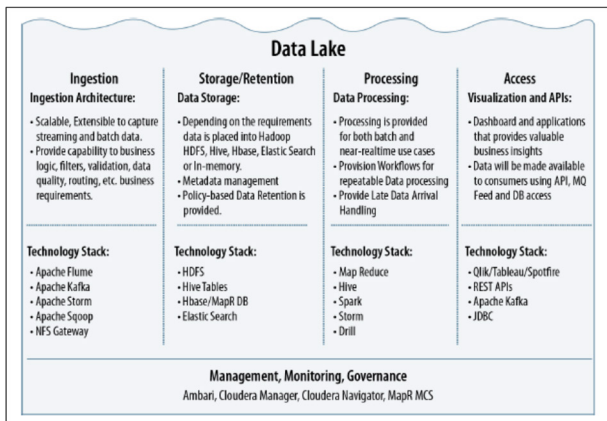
Data Lake

Ingestion

Ingestion Architecture:

- Scalable, Extensible to capture streaming and batch data.
- Provide capability to business logic, filters, validation, data quality, routing, etc. business requirements.

Technology Stack:

- Apache Flume
- Apache Kafka
- Apache Storm
- Apache Sqoop
- NFS Gateway

Storage/Retention

Data Storage:

- Depending on the requirements data is placed into Hadoop HDFS, Hive, Hbase, Elastic Search or In-memory.
- Metadata management
- Policy-based Data Retention is provided.

Technology Stack:

- HDFS
- Hive Tables
- Hbase/MapR DB
- Elastic Search

Processing

Data Processing:

- Processing is provided for both batch and near-realtime use cases
- Provision Workflows for repeatable Data processing
- Provide Late Data Arrival Handling

Technology Stack:

- Map Reduce
- Hive
- Spark
- Storm
- Drill

Access

Visualization and APIs:

- Dashboard and applications that provides valuable business insights
- Data will be made available to consumers using API, MQ Feed and DB access

Technology Stack:

- Qlik/Tableau/Spotfire
- REST APIs
- Apache Kafka
- JDBC

Management, Monitoring, Governance

Ambari, Cloudera Manager, Cloudera Navigator, MapR MCS